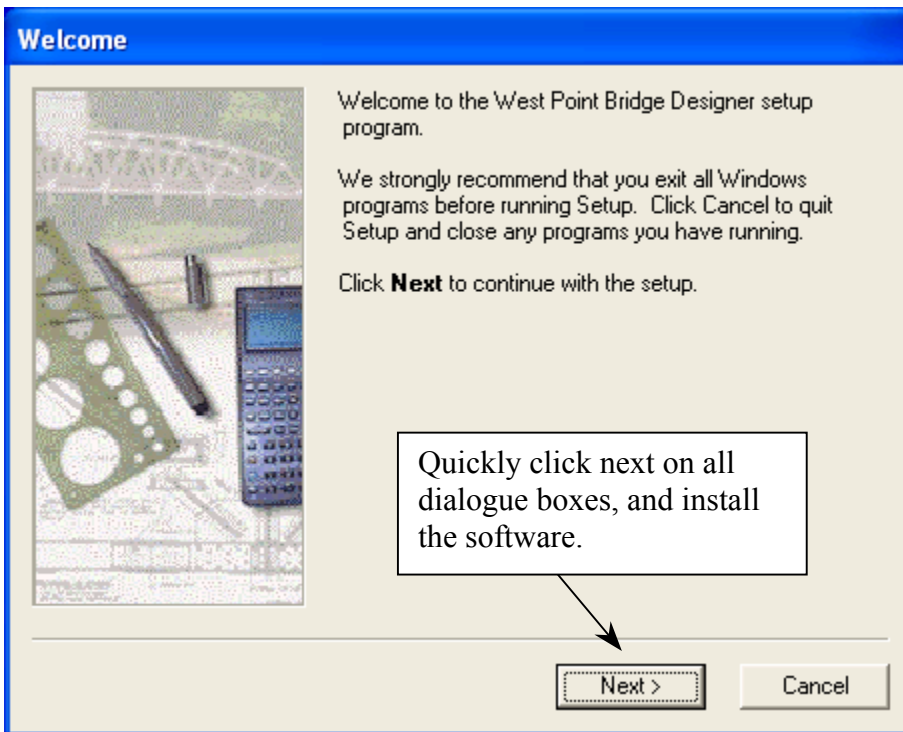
Welcome

Welcome to the West Point Bridge Designer setup program.

We strongly recommend that you exit all Windows programs before running Setup. Click Cancel to quit Setup and close any programs you have running.

Click **Next** to continue with the setup.

Quickly click next on all dialogue boxes, and install the software.

Next >

Cancel